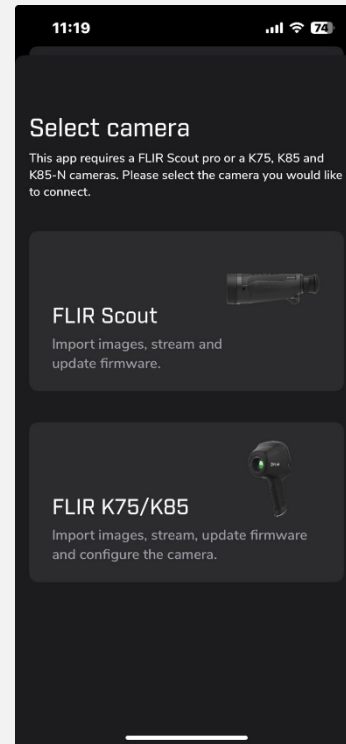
11:19

74

Select camera

This app requires a FLIR Scout pro or a K75, K85 and K85-N cameras. Please select the camera you would like to connect.

FLIR Scout

Import images, stream and update firmware.

FLIR K75/K85

Import images, stream, update firmware and configure the camera.